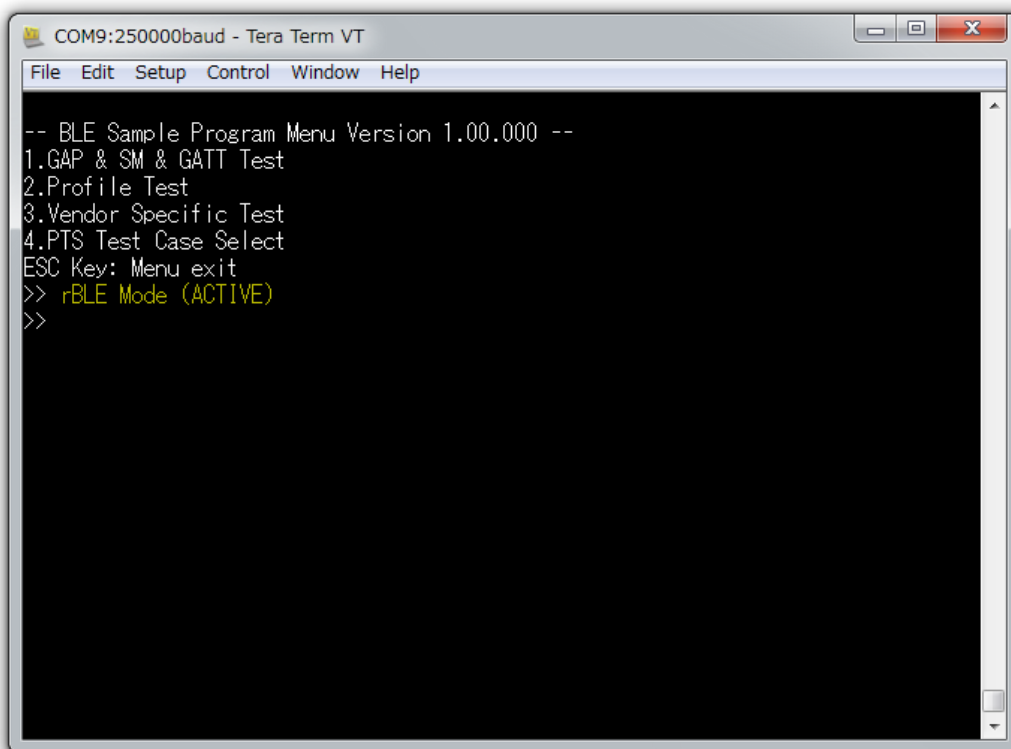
COM9:250000baud - Tera Term VT

File Edit Setup Control Window Help

-- BLE Sample Program Menu Version 1.00.000 --
1.GAP & SM & GATT Test
2.Profile Test
3.Vendor Specific Test
4.PTS Test Case Select
ESC Key: Menu exit
>> rBLE Mode (ACTIVE)
>>